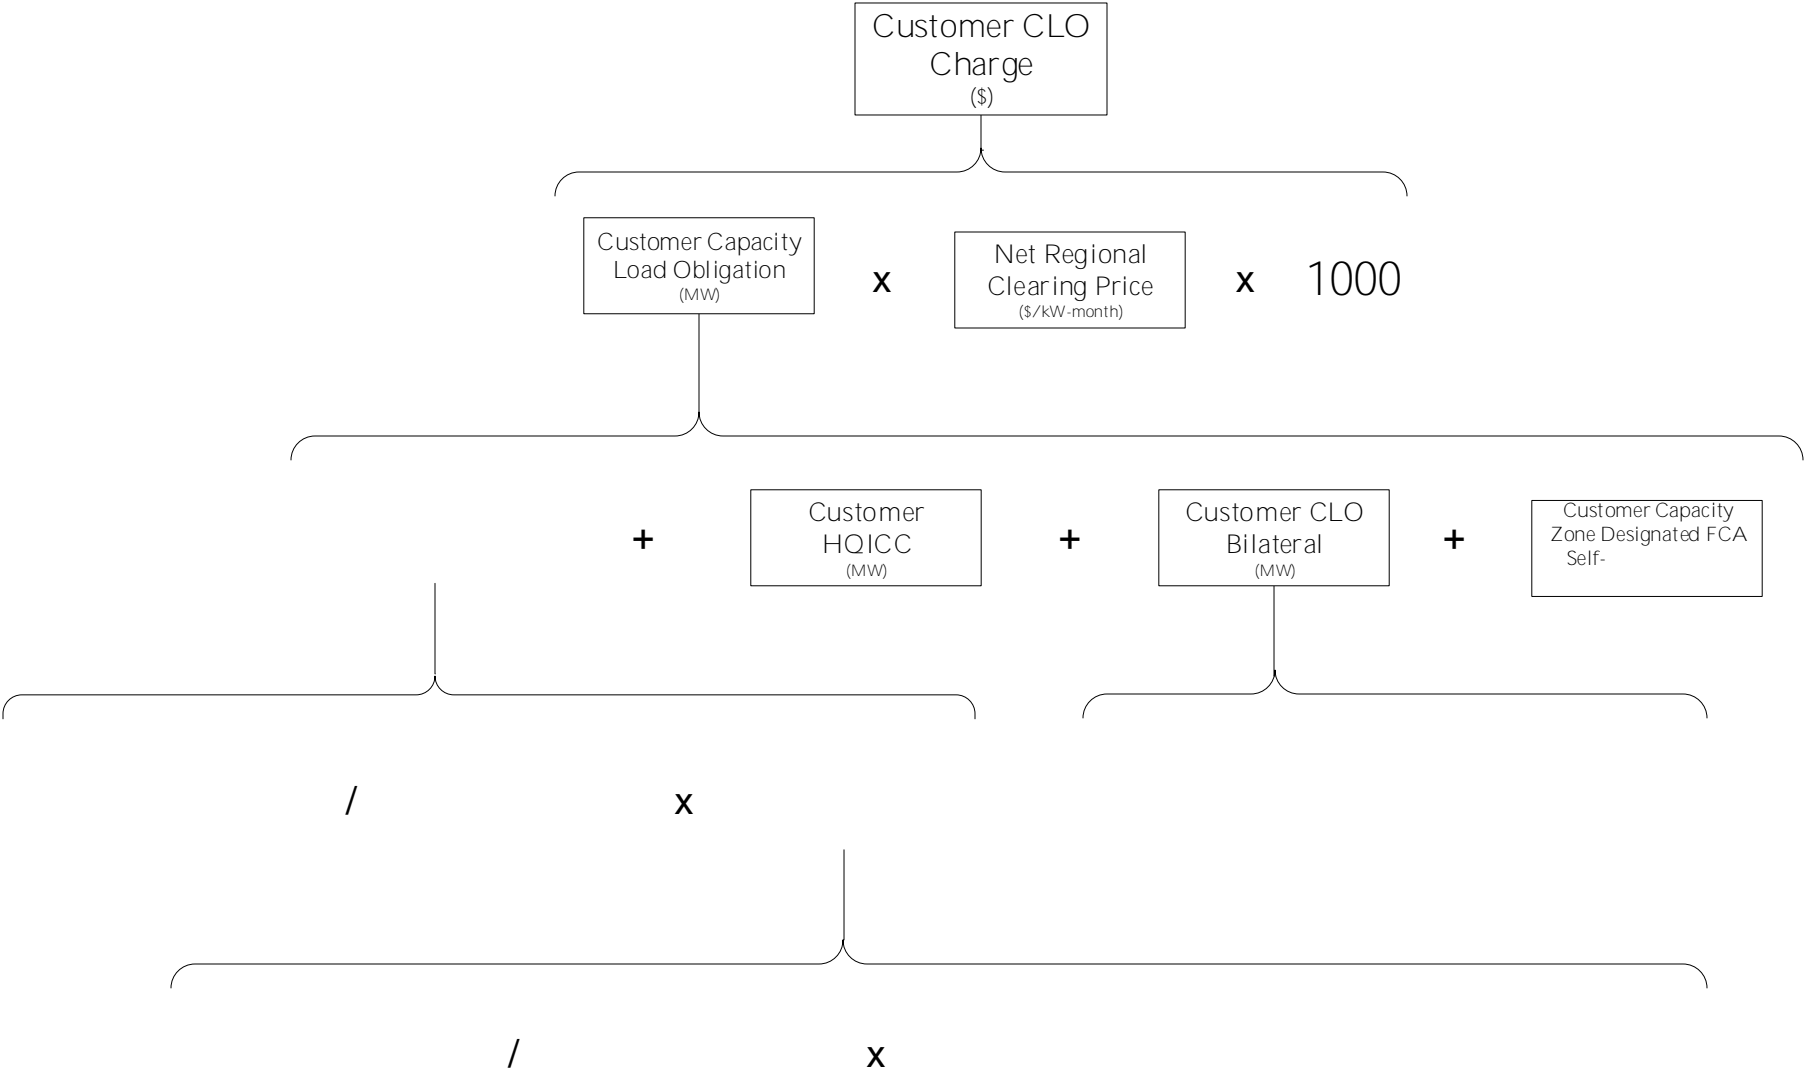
Customer CLO Charge
($)

Customer Capacity Load Obligation
(MW)

x

Net Regional Clearing Price
($/kW-month)

x 1000

+

Customer HQICC
(MW)

+

Customer CLO Bilateral
(MW)

+

Customer Capacity Zone Designated FCA Self-

/

x

/

x